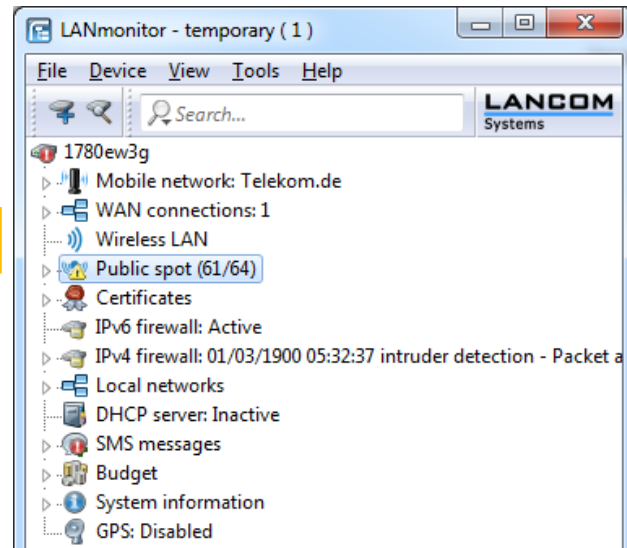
LANmonitor - temporary ( 1 )

File Device View Tools Help

Search...

LANCOM Systems

1780ew3g
Mobile network: Telekom.de
WAN connections: 1
Wireless LAN
Public spot (61/64)
Certificates
IPv6 firewall: Active
IPv4 firewall: 01/03/1900 05:32:37 intruder detection - Packet a
Local networks
DHCP server: Inactive
SMS messages
Budget
System information
GPS: Disabled